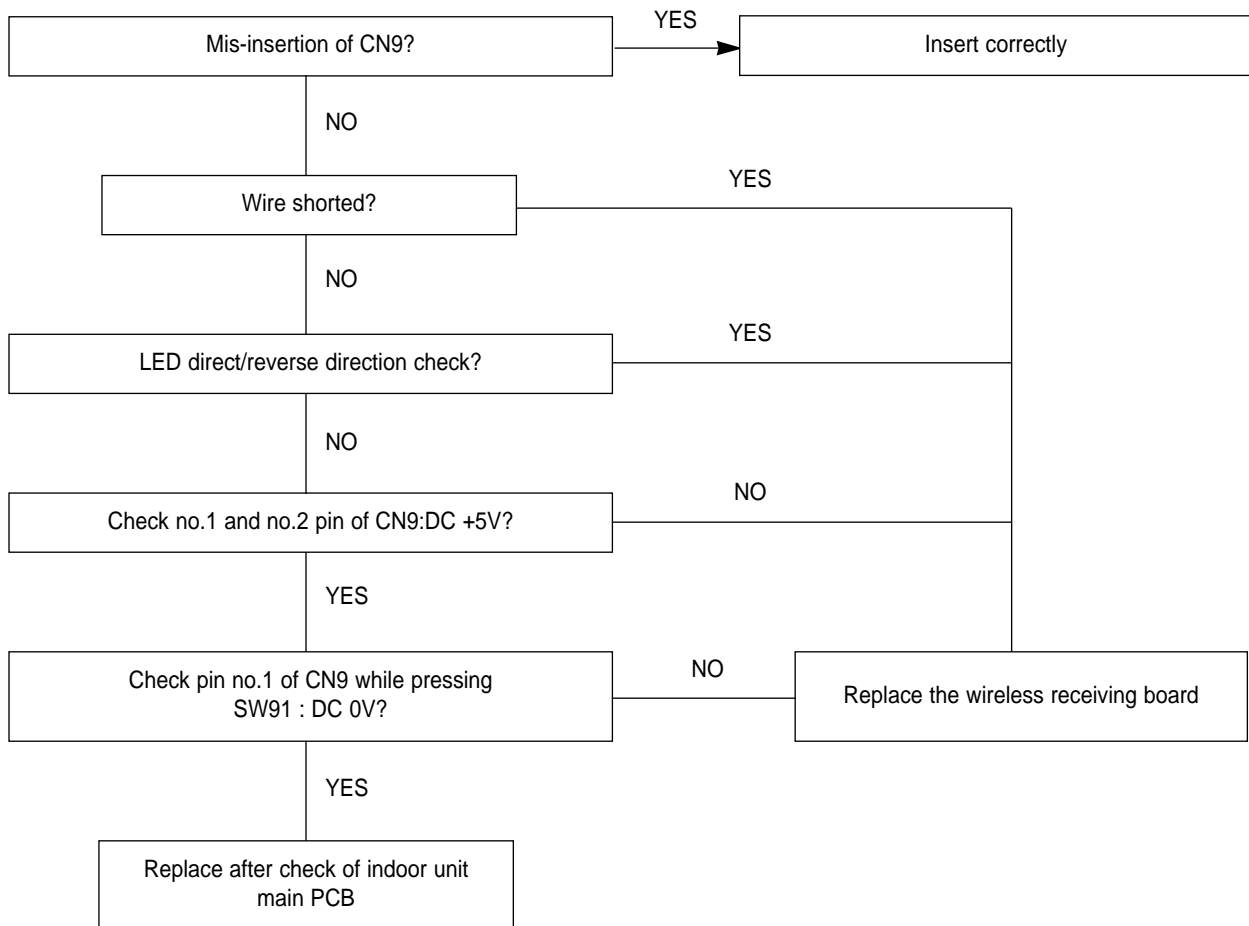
Mis-insertion of CN9?

YES

Insert correctly

NO

Wire shorted?

YES

NO

LED direct/reverse direction check?

YES

NO

Check no.1 and no.2 pin of CN9:DC +5V?

NO

YES

Check pin no.1 of CN9 while pressing SW91 : DC 0V?

NO

Replace the wireless receiving board

YES

Replace after check of indoor unit main PCB